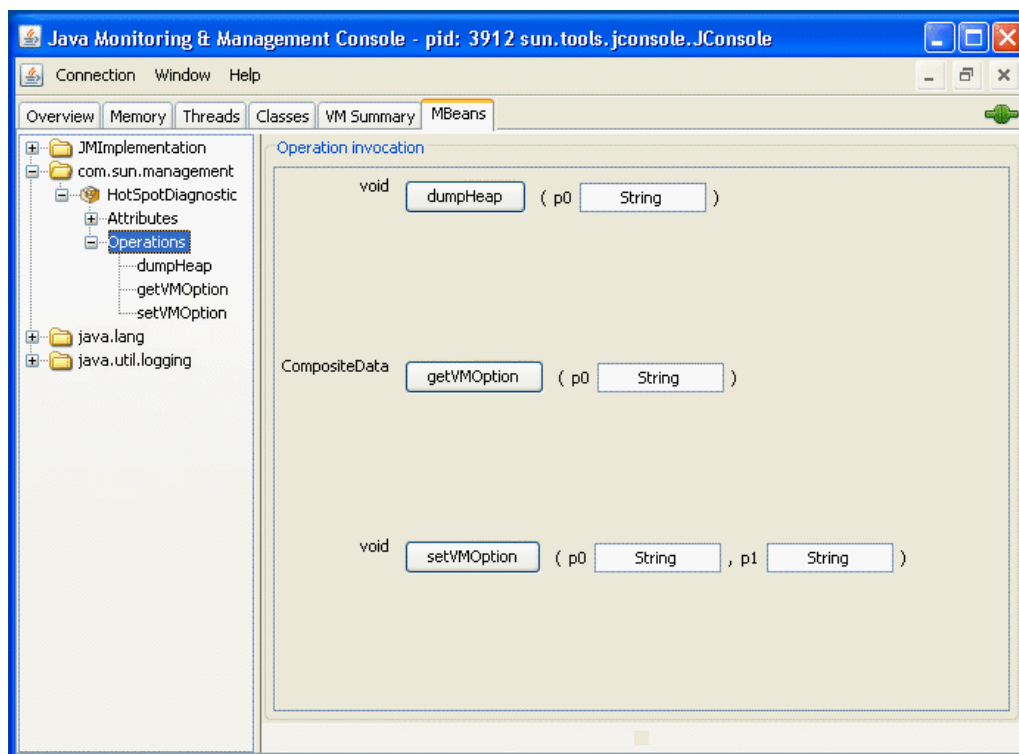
Java Monitoring & Management Console - pid: 3912 sun.tools.jconsole.JConsole

Connection Window Help

Overview Memory Threads Classes VM Summary MBeans

JMImplementation
com.sun.management
HotSpotDiagnostic
Attributes
Operations
dumpHeap
getVMOption
setVMOption
java.lang
java.util.logging

Operation invocation

void dumpHeap ( p0 String )

CompositeData getVMOption ( p0 String )

void setVMOption ( p0 String , p1 String )